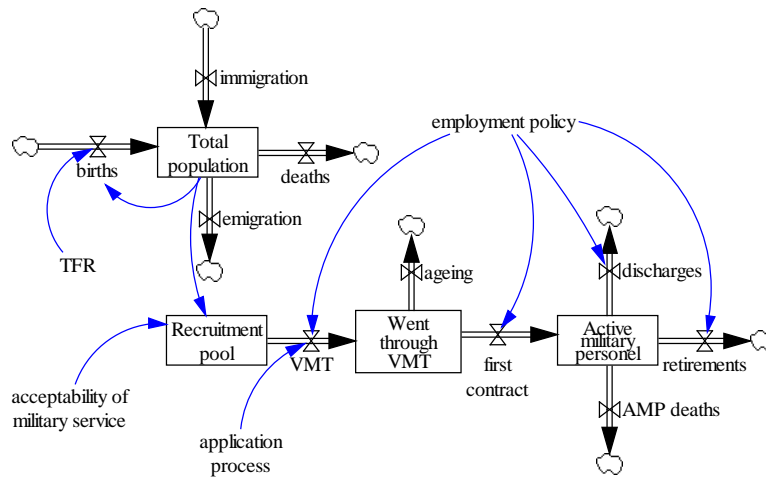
immigration

Total population

births

deaths

emigration

TFR

employment policy

ageing

discharges

Recruitment pool

Went through VMT

Active military personel

VMT

first contract

retirements

acceptability of military service

application process

AMP deaths